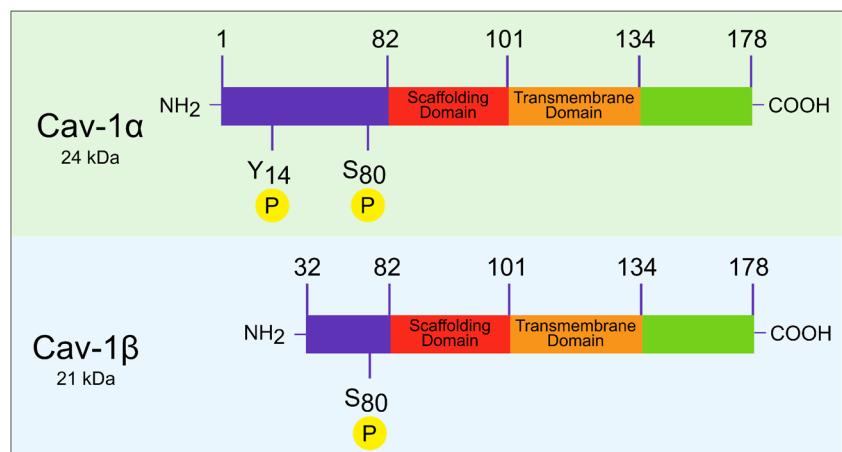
Cav-1α
24 kDa

1 82 101 134 178

$NH_2$ Scaffolding Domain Transmembrane Domain COOH

$Y_{14}$ P $S_{80}$ P

Cav-1β
21 kDa

32 82 101 134 178

$NH_2$ Scaffolding Domain Transmembrane Domain COOH

$S_{80}$ P